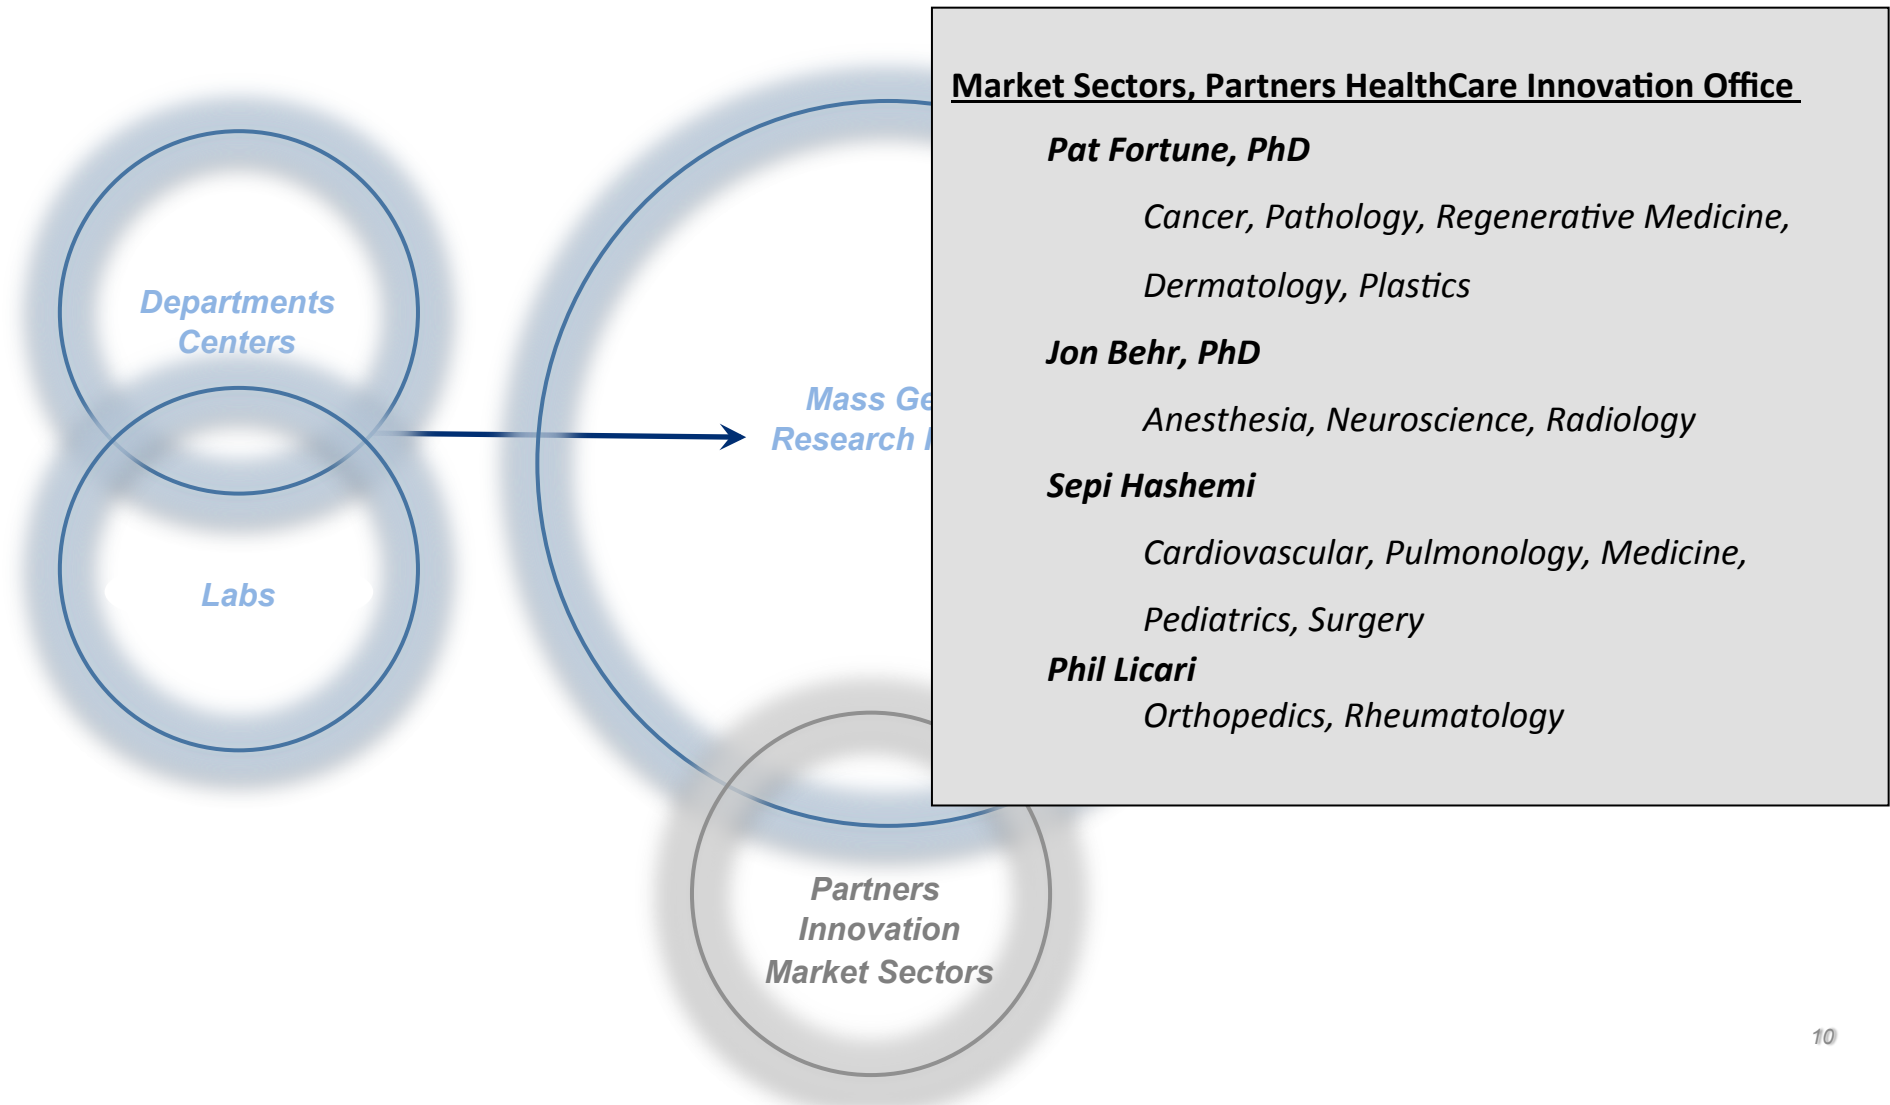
Departments
Centers

Labs

Mass Ge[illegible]
Research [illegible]

Market Sectors, Partners HealthCare Innovation Office

Pat Fortune, PhD

Cancer, Pathology, Regenerative Medicine,

Dermatology, Plastics

Jon Behr, PhD

Anesthesia, Neuroscience, Radiology

Sepi Hashemi

Cardiovascular, Pulmonology, Medicine,

Pediatrics, Surgery

Phil Licari

Orthopedics, Rheumatology

Partners
Innovation
Market Sectors

10